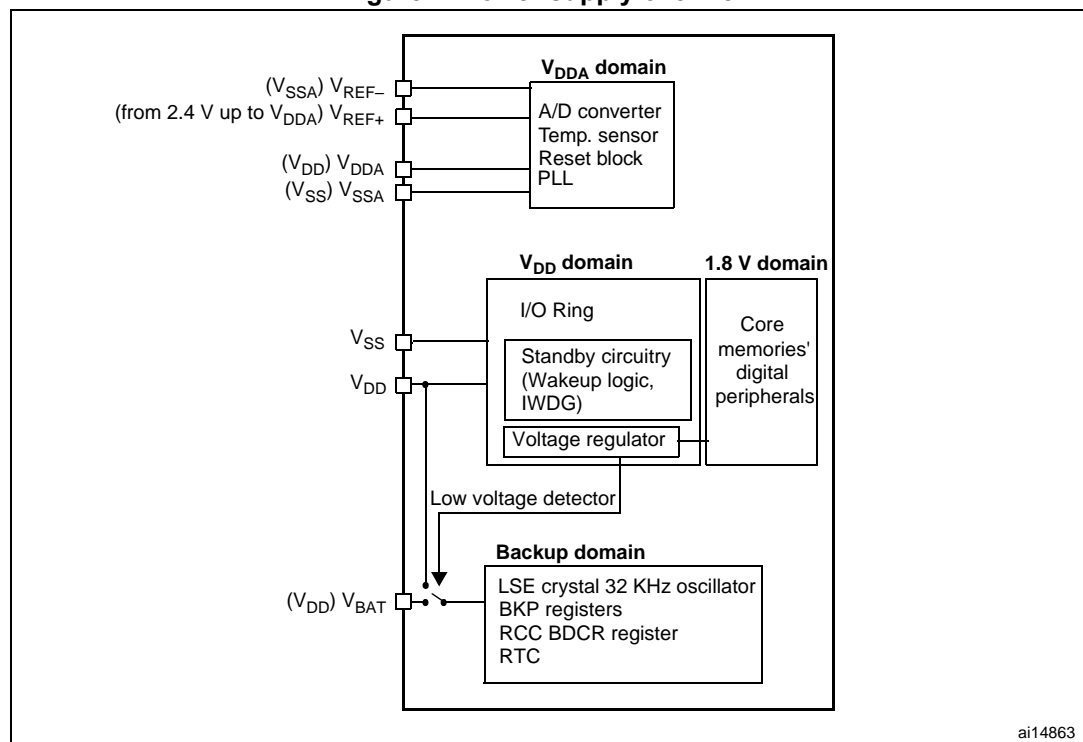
$V_{DDA}$ domain

$(V_{SSA})$ $V_{REF-}$

(from 2.4 V up to $V_{DDA}$) $V_{REF+}$

$(V_{DD})$ $V_{DDA}$

$(V_{SS})$ $V_{SSA}$

A/D converter
Temp. sensor
Reset block
PLL

$V_{DD}$ domain

1.8 V domain

I/O Ring

$V_{SS}$

$V_{DD}$

Standby circuitry
(Wakeup logic,
IWDG)

Voltage regulator

Core
memories'
digital
peripherals

Low voltage detector

Backup domain

$(V_{DD})$ $V_{BAT}$

LSE crystal 32 KHz oscillator
BKP registers
RCC BDCR register
RTC

ai14863